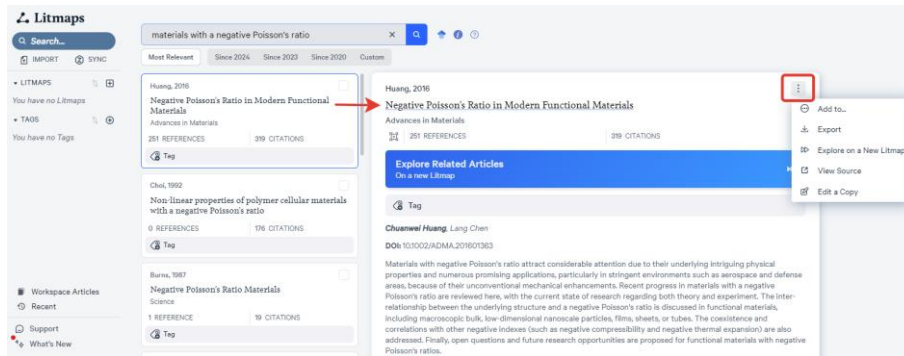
Litmaps

Search...

IMPORT SYNC

LITMAPS

You have no Litmaps

TAGS

You have no Tags

Workspace Articles

Recent

Support

What's New

materials with a negative Poisson's ratio

Most Relevant Since 2024 Since 2023 Since 2020 Custom

Huang, 2016

Negative Poisson's Ratio in Modern Functional Materials

Advances in Materials

251 REFERENCES 319 CITATIONS

Tag

Choi, 1992

Non-linear properties of polymer cellular materials with a negative Poisson's ratio

0 REFERENCES 176 CITATIONS

Tag

Burns, 1987

Negative Poisson's Ratio Materials

Science

1 REFERENCE 19 CITATIONS

Tag

Huang, 2016

Negative Poisson's Ratio in Modern Functional Materials

Advances in Materials

251 REFERENCES 319 CITATIONS

Explore Related Articles

On a new Litmap

Tag

Chuanwei Huang, Lang Chen

DOI: 10.1002/ADMA.201601363

Materials with negative Poisson's ratio attract considerable attention due to their underlying intriguing physical properties and numerous promising applications, particularly in stringent environments such as aerospace and defense areas, because of their unconventional mechanical enhancements. Recent progress in materials with a negative Poisson's ratio are reviewed here, with the current state of research regarding both theory and experiment. The interrelationship between the underlying structure and a negative Poisson's ratio is discussed in functional materials, including macroscopic bulk, low-dimensional nanoscale particles, films, sheets, or tubes. The coexistence and correlations with other negative indexes (such as negative compressibility and negative thermal expansion) are also addressed. Finally, open questions and future research opportunities are proposed for functional materials with negative Poisson's ratios.

Add to...

Export

Explore on a New Litmap

View Source

Edit a Copy